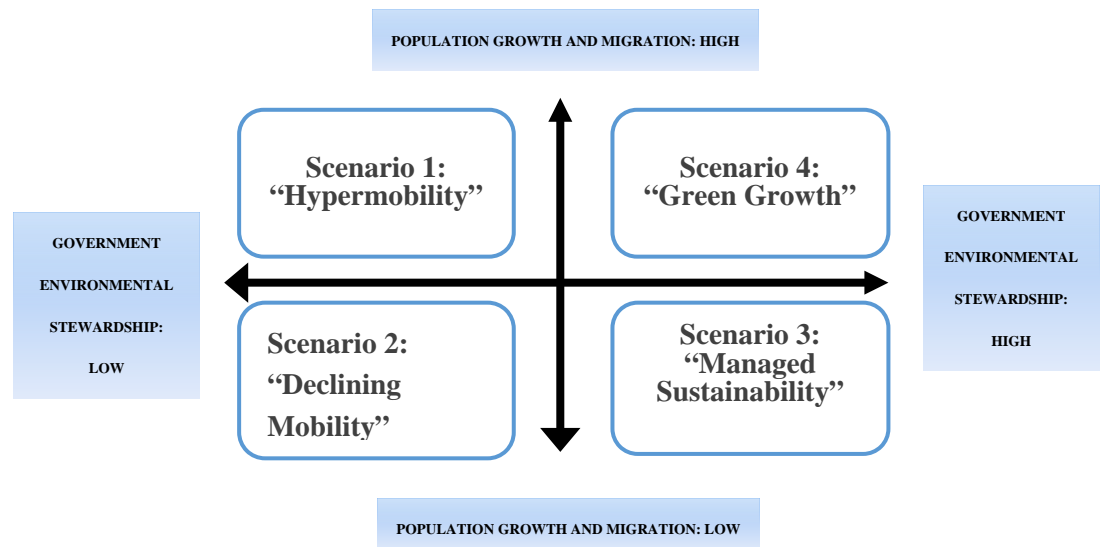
POPULATION GROWTH AND MIGRATION: HIGH

Scenario 1: “Hypermobility”

Scenario 4: “Green Growth”

GOVERNMENT ENVIRONMENTAL STEWARDSHIP: LOW

GOVERNMENT ENVIRONMENTAL STEWARDSHIP: HIGH

Scenario 2: “Declining Mobility”

Scenario 3: “Managed Sustainability”

POPULATION GROWTH AND MIGRATION: LOW